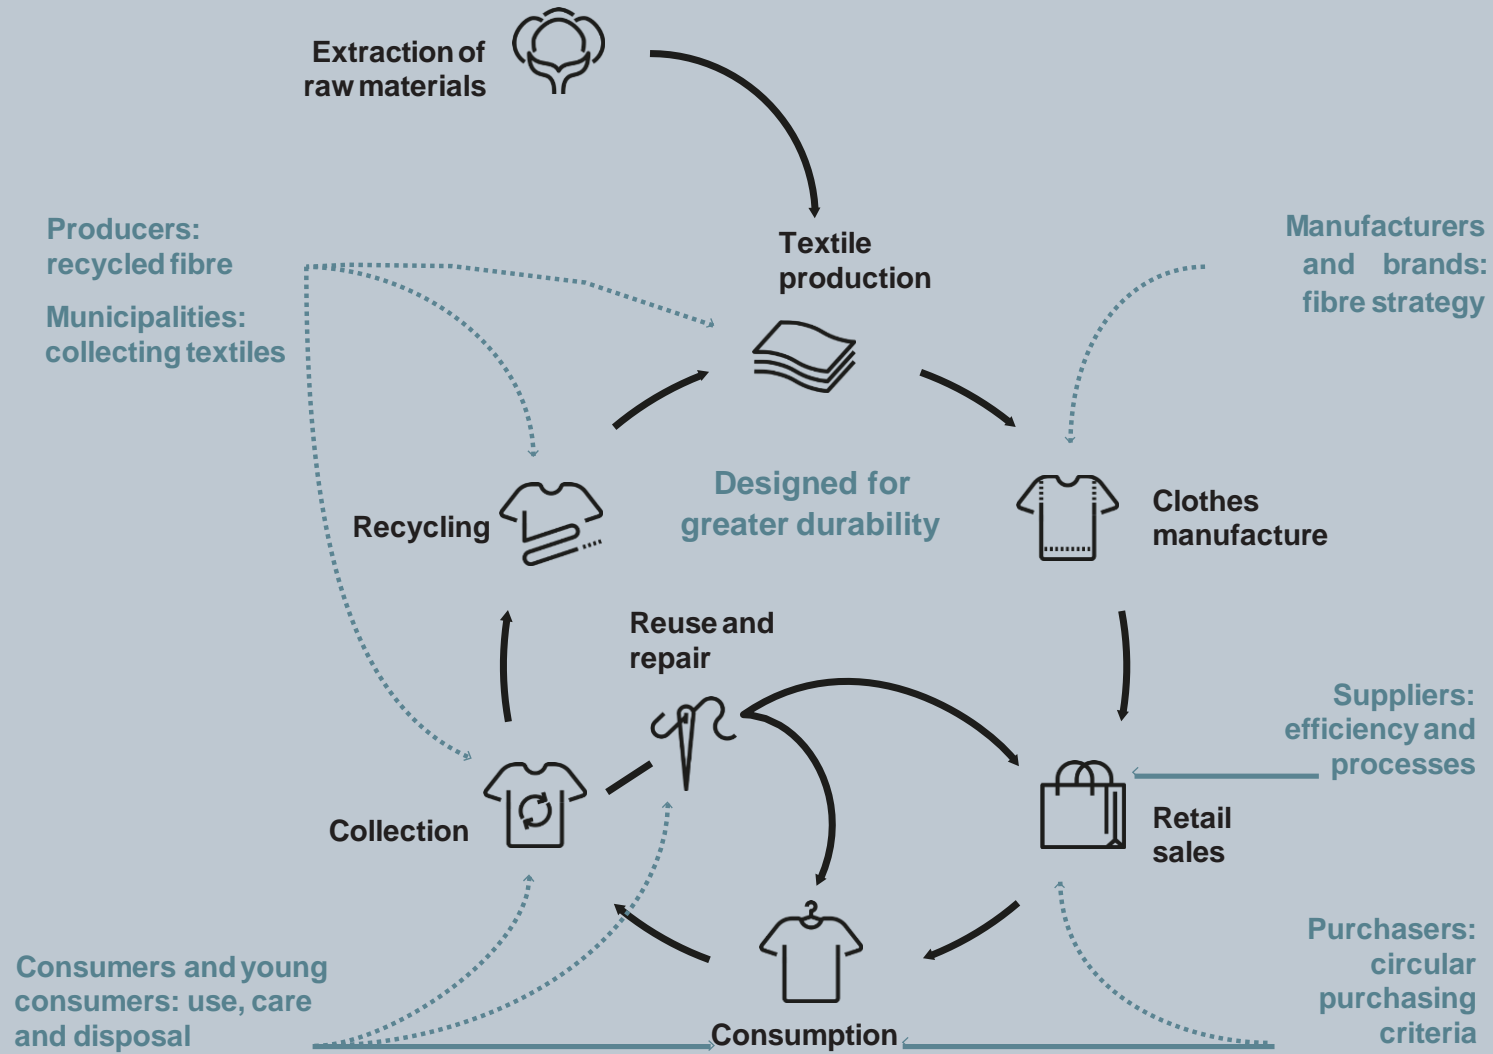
Extraction of raw materials

Textile production

Producers: recycled fibre

Municipalities: collecting textiles

Manufacturers and brands: fibre strategy

Designed for greater durability

Recycling

Clothes manufacture

Reuse and repair

Suppliers: efficiency and processes

Collection

Retail sales

Purchasers: circular purchasing criteria

Consumers and young consumers: use, care and disposal

Consumption